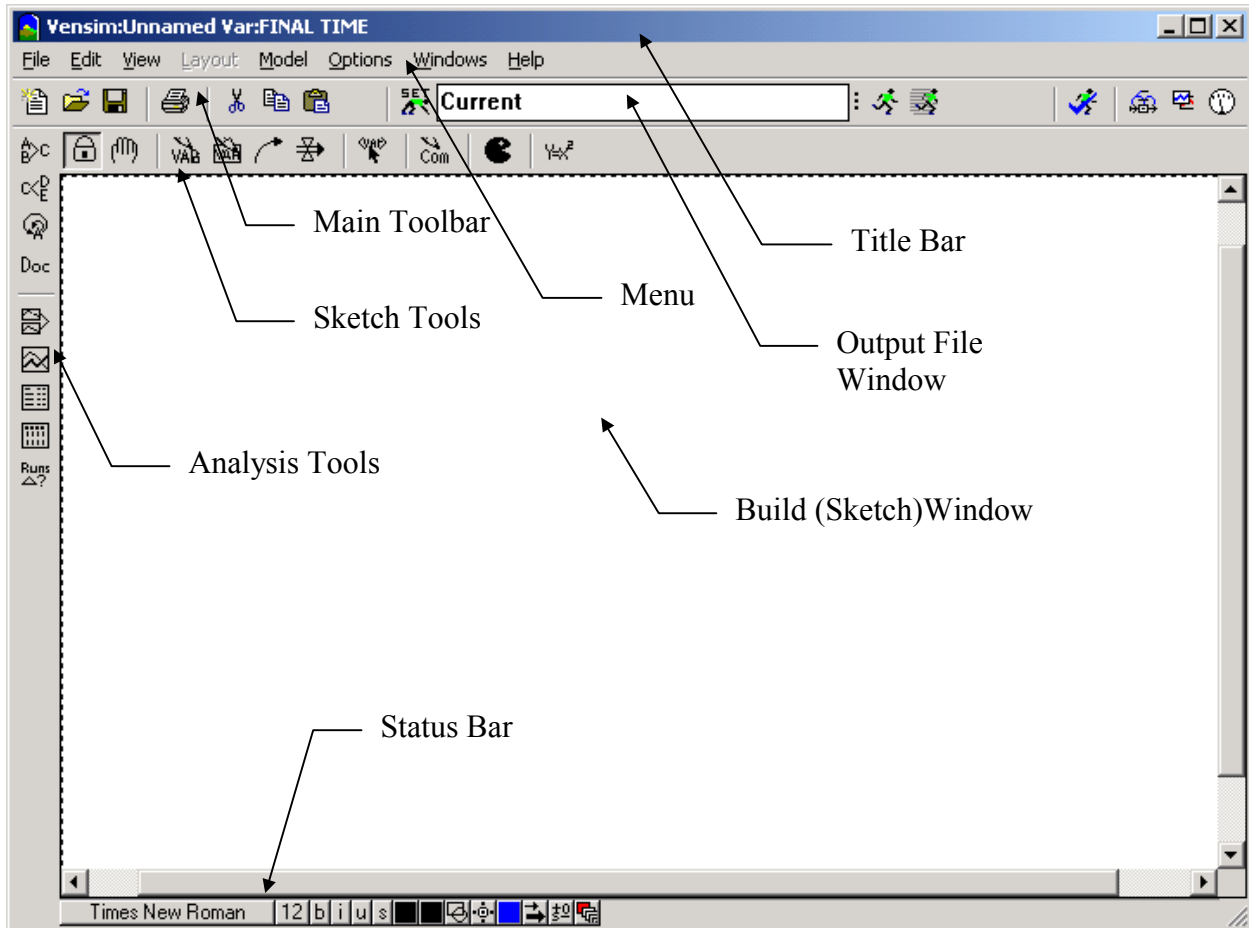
Vensim:Unnamed Var:FINAL TIME

File Edit View Layout Model Options Windows Help

SET Current

VAR Com

Doc

Runs

Main Toolbar

Title Bar

Sketch Tools

Menu

Output File Window

Analysis Tools

Build (Sketch)Window

Status Bar

Times New Roman 12 b i u s